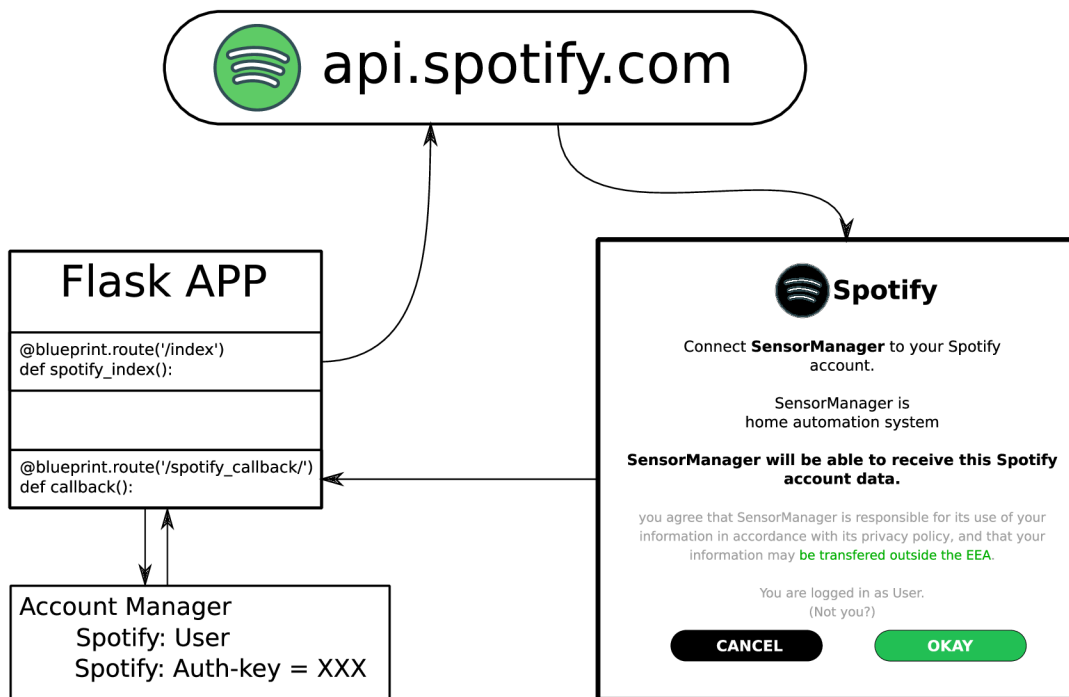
api.spotify.com

Flask APP

@blueprint.route('/index')
def spotify_index():

@blueprint.route('/spotify_callback/')
def callback():

Account Manager
Spotify: User
Spotify: Auth-key = XXX

Spotify

Connect **SensorManager** to your Spotify account.

SensorManager is home automation system

**SensorManager will be able to receive this Spotify account data.**

you agree that SensorManager is responsible for its use of your information in accordance with its privacy policy, and that your information may be transfered outside the EEA.

You are logged in as User.
(Not you?)

CANCEL

OKAY